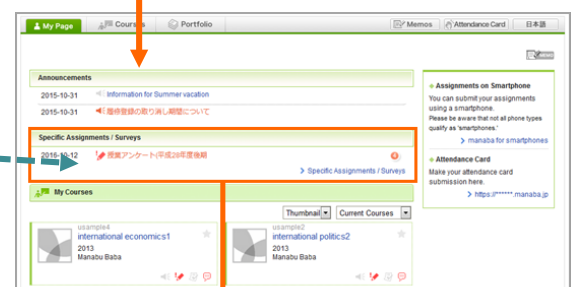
My Page | Courses | Portfolio | Memos | Attendance Card | 日本語

Announcements

2015-10-31 Information for Summer vacation

2015-10-31 履修登録の取り消し期間について

Specific Assignments / Surveys

2015-10-12 授業アンケート(平成28年度後期

> Specific Assignments / Surveys

My Courses

Thumbnail | Current Courses

usample4
international economics1
2013
Manabu Baba

usample2
international politics2
2013
Manabu Baba

Assignments on Smartphone

You can submit your assignments using a smartphone.
Please be aware that not all phone types qualify as 'smartphones.'

> manaba for smartphones

Attendance Card

Make your attendance card submission here.

> https://******.manaba.jp